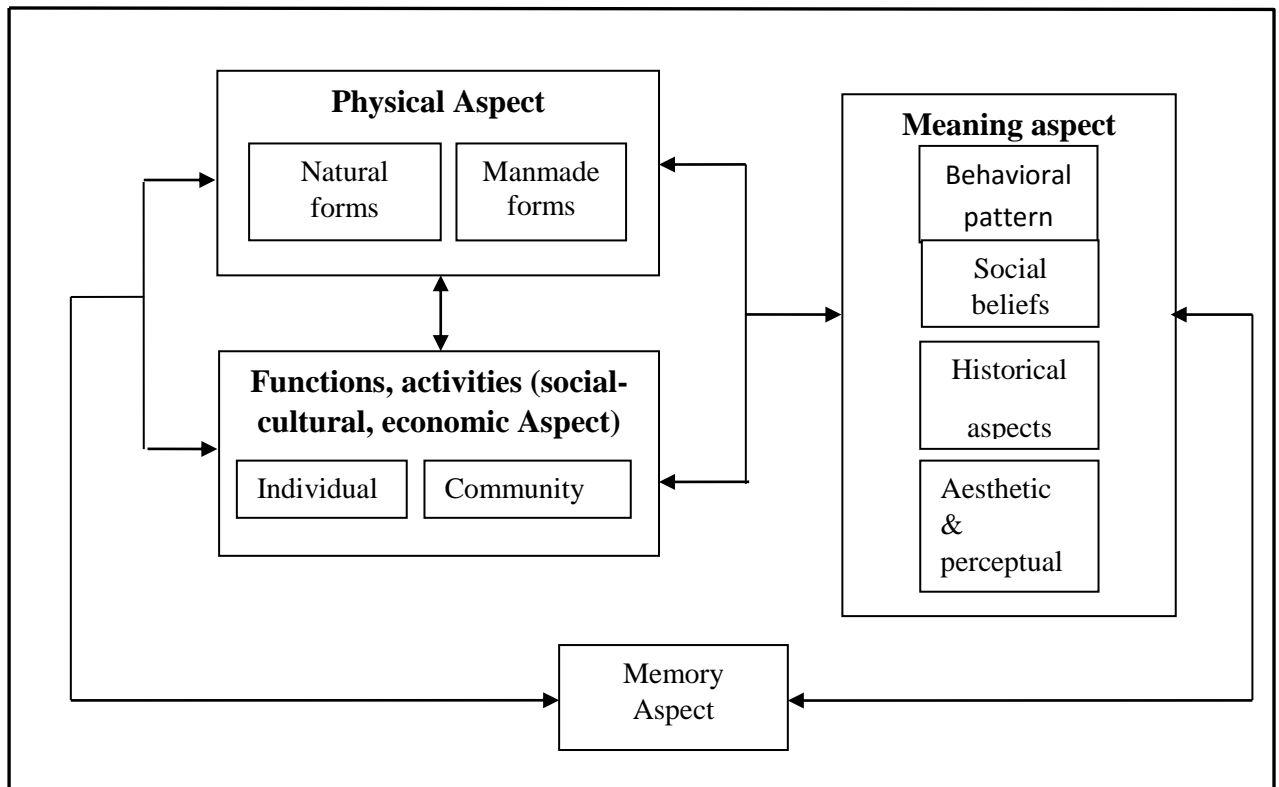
Physical Aspect

Natural forms

Manmade forms

Functions, activities (social-cultural, economic Aspect)

Individual

Community

Meaning aspect

Behavioral pattern

Social beliefs

Historical aspects

Aesthetic & perceptual

Memory Aspect